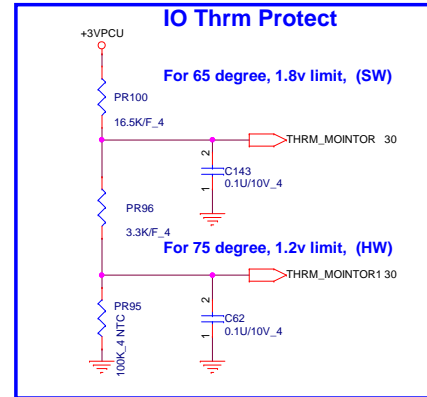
IO Thrm Protect

+3VPCU

For 65 degree, 1.8v limit, (SW)

PR100

16.5K/F_4

THRM_MOINTOR 30

2

C143

0.1U/10V_4

1

PR96

3.3K/F_4

For 75 degree, 1.2v limit, (HW)

THRM_MOINTOR1 30

2

PR95

C62

0.1U/10V_4

1

100K_4 NTC